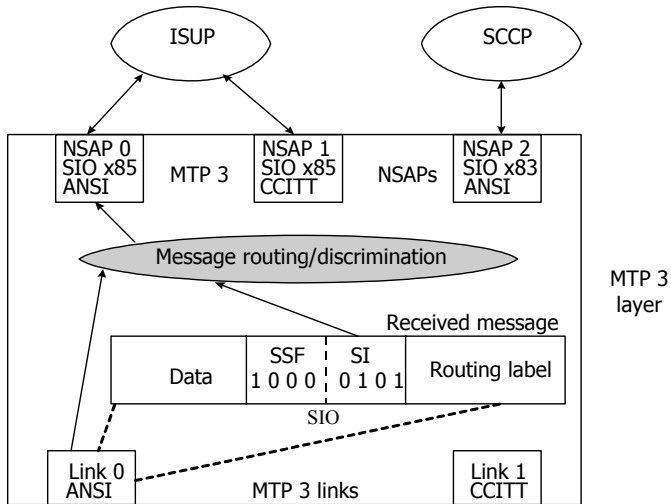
ISUP

SCCP

NSAP 0
SIO x85
ANSI

MTP 3

NSAP 1
SIO x85
CCITT

NSAPs

NSAP 2
SIO x83
ANSI

Message routing/discrimination

MTP 3 layer

Received message

| Data | SSF 1 0 0 0 | SI 0 1 0 1 | Routing label |
|---|---|---|---|

SIO

Link 0
ANSI

MTP 3 links

Link 1
CCITT